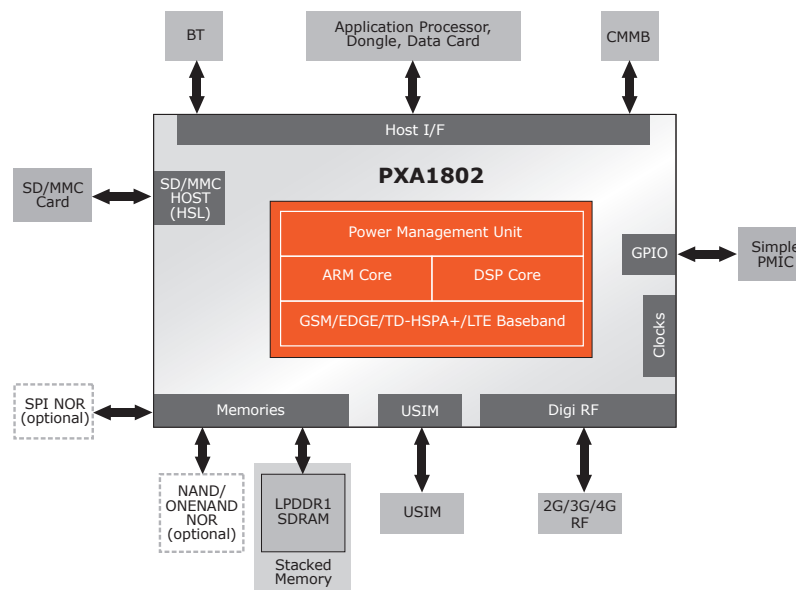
BT

Application Processor, Dongle, Data Card

CMMB

Host I/F

PXA1802

SD/MMC Card

SD/MMC HOST (HSL)

Power Management Unit

ARM Core

DSP Core

GSM/EDGE/TD-HSPA+/LTE Baseband

GPIO

Simple PMIC

Clocks

SPI NOR (optional)

Memories

USIM

Digi RF

NAND/ ONENAND NOR (optional)

LPDDR1 SDRAM

Stacked Memory

USIM

2G/3G/4G RF